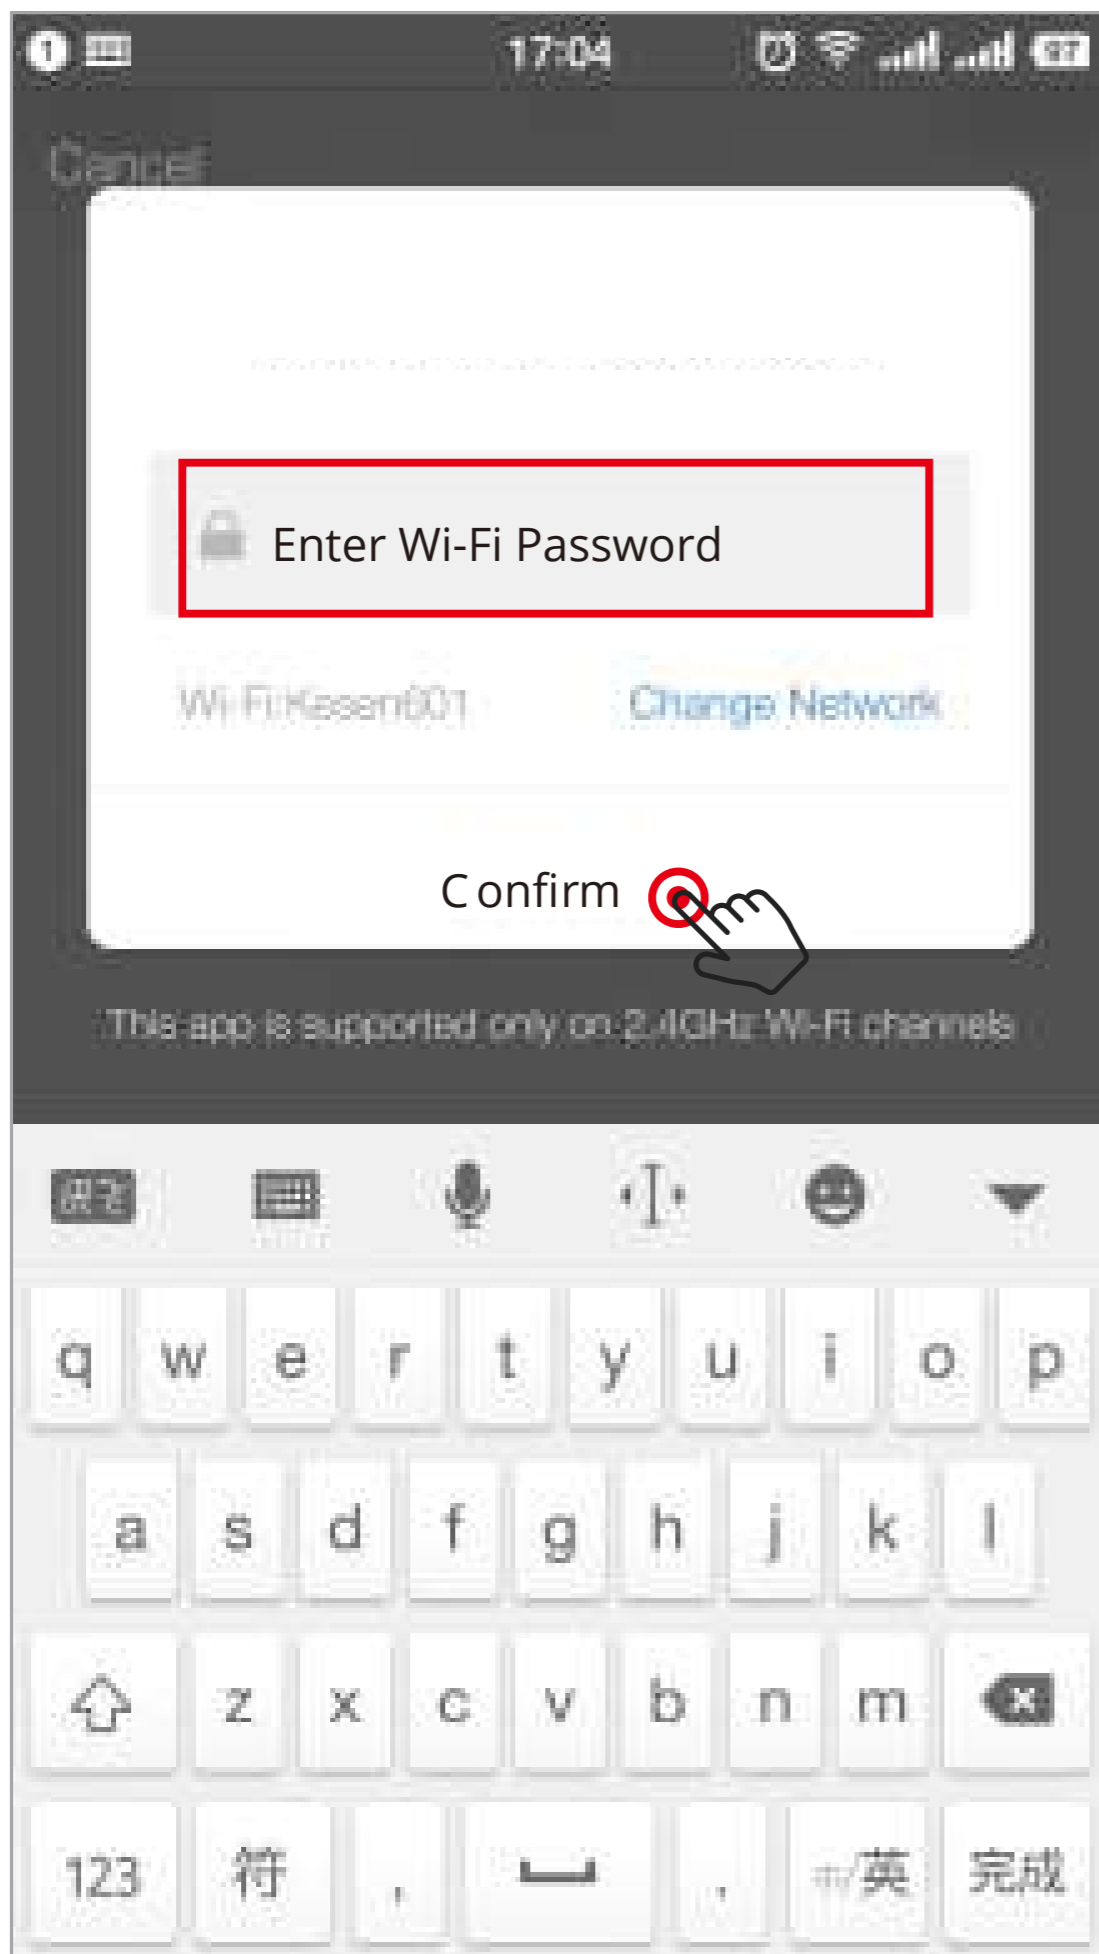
17:04

Cancel

Enter Wi-Fi Password

Wi-Fi:Kesen001

Change Network

Confirm

This app is supported only on 2.4GHz Wi-Fi channels

q w e r t y u i o p
a s d f g h j k l
z x c v b n m
123 符 , . 中/英 完成